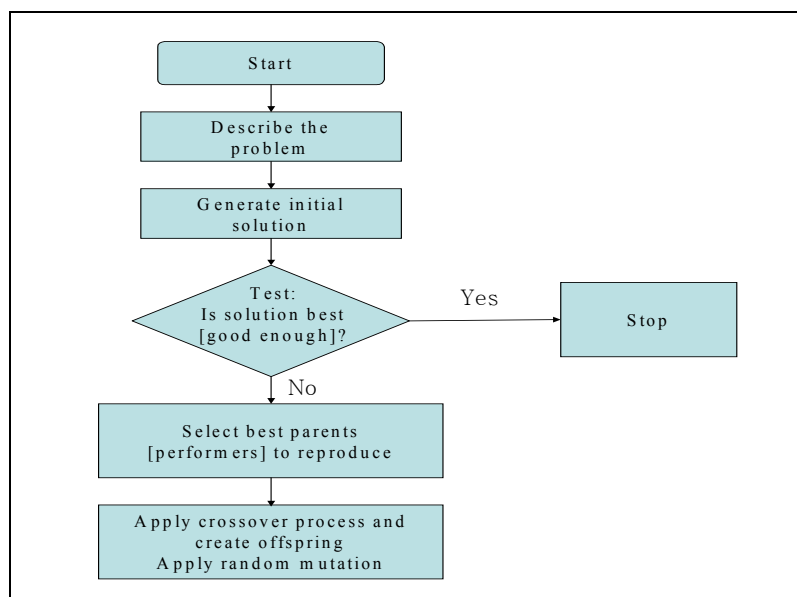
Start

Describe the problem

Generate initial solution

Test:
Is solution best [good enough]?

Yes

Stop

No

Select best parents [performers] to reproduce

Apply crossover process and create offspring
Apply random mutation